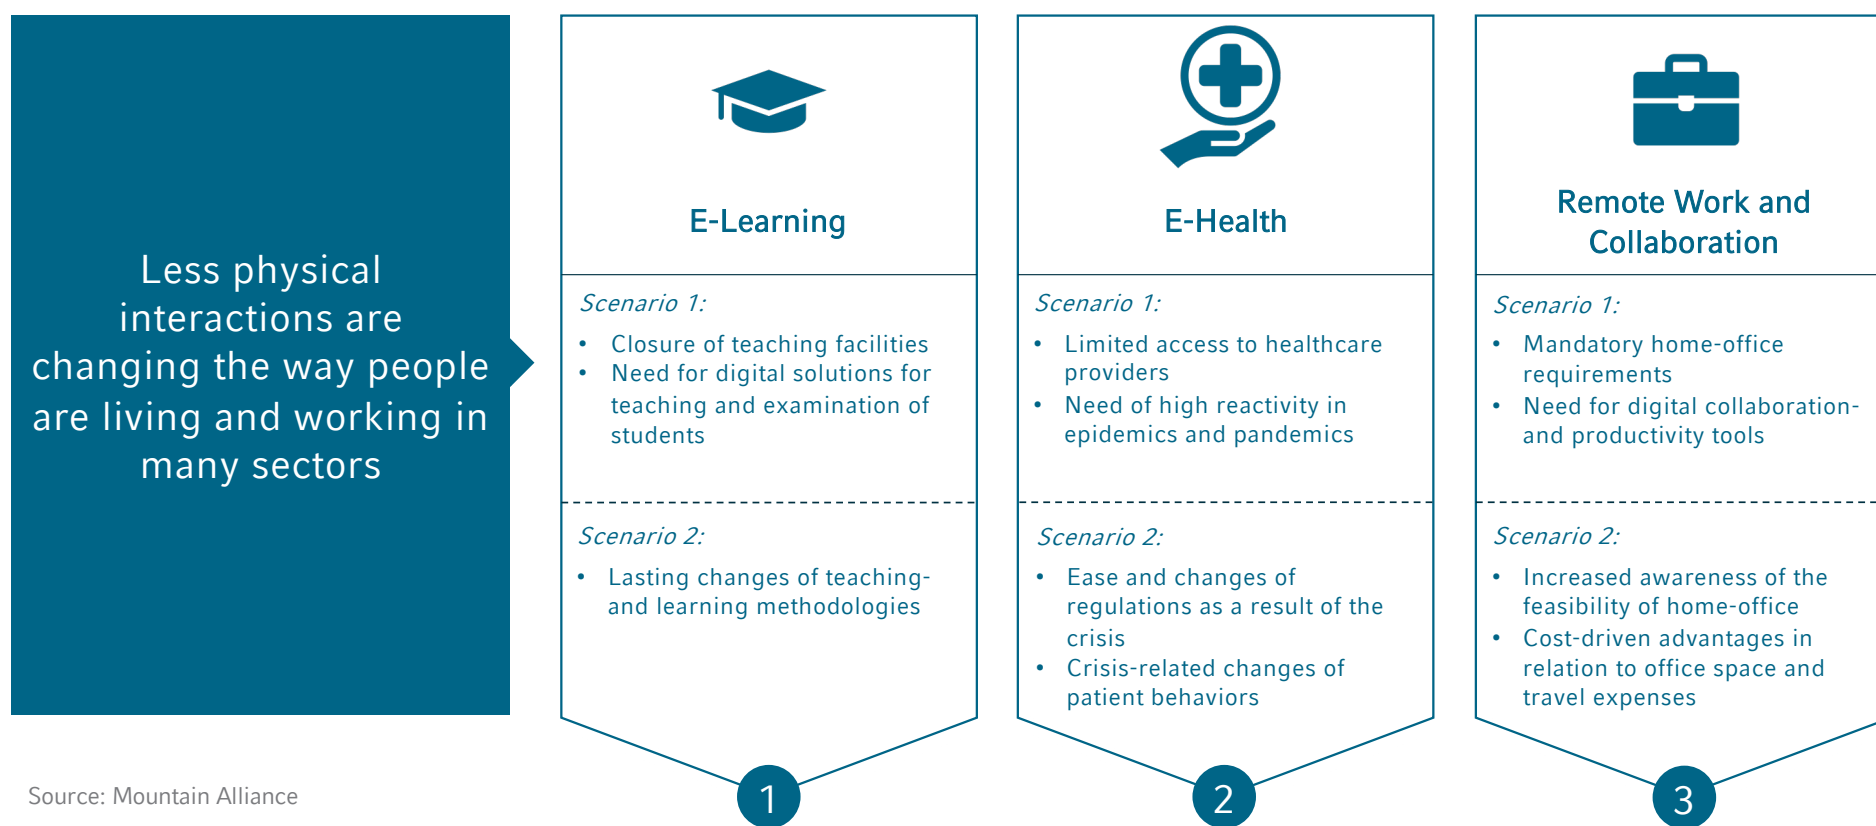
Less physical interactions are changing the way people are living and working in many sectors

E-Learning

Scenario 1:

- Closure of teaching facilities
- Need for digital solutions for teaching and examination of students

Scenario 2:

- Lasting changes of teaching- and learning methodologies

1

E-Health

Scenario 1:

- Limited access to healthcare providers
- Need of high reactivity in epidemics and pandemics

Scenario 2:

- Ease and changes of regulations as a result of the crisis
- Crisis-related changes of patient behaviors

2

Remote Work and Collaboration

Scenario 1:

- Mandatory home-office requirements
- Need for digital collaboration- and productivity tools

Scenario 2:

- Increased awareness of the feasibility of home-office
- Cost-driven advantages in relation to office space and travel expenses

3

Source: Mountain Alliance